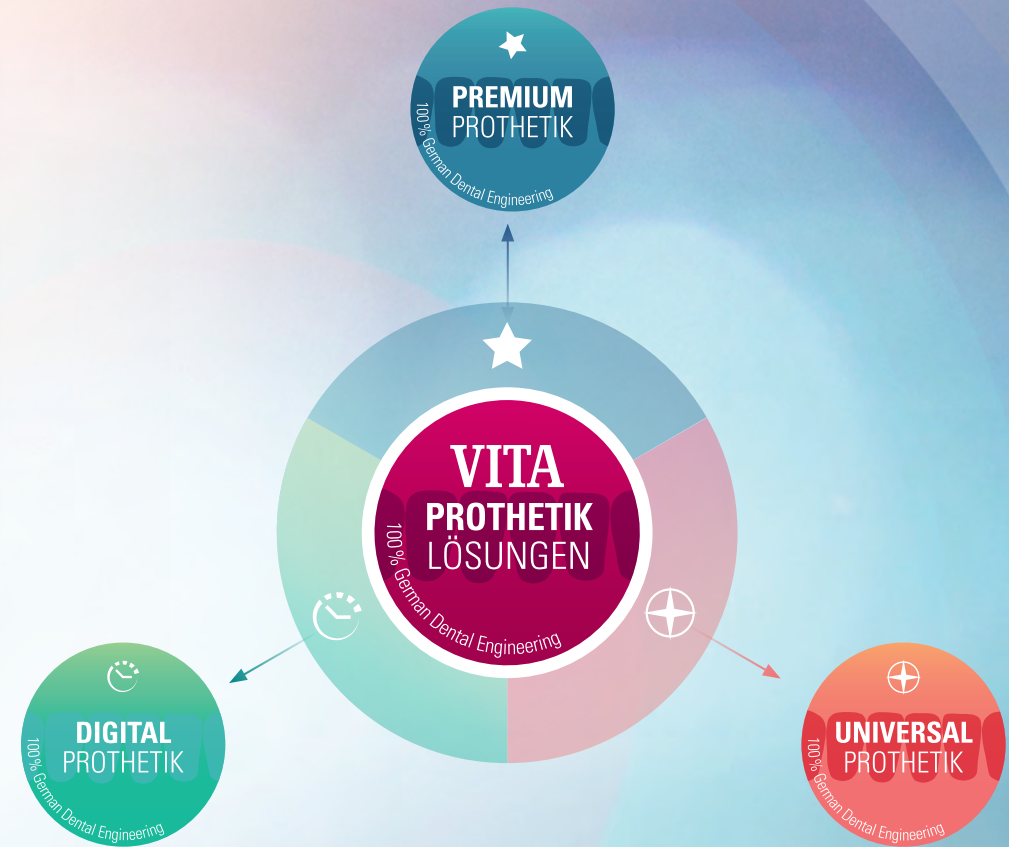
PREMIUM
PROTHETIK
100% German Dental Engineering

VITA
PROTHETIK
LÖSUNGEN
100% German Dental Engineering

DIGITAL
PROTHETIK
100% German Dental Engineering

UNIVERSAL
PROTHETIK
100% German Dental Engineering